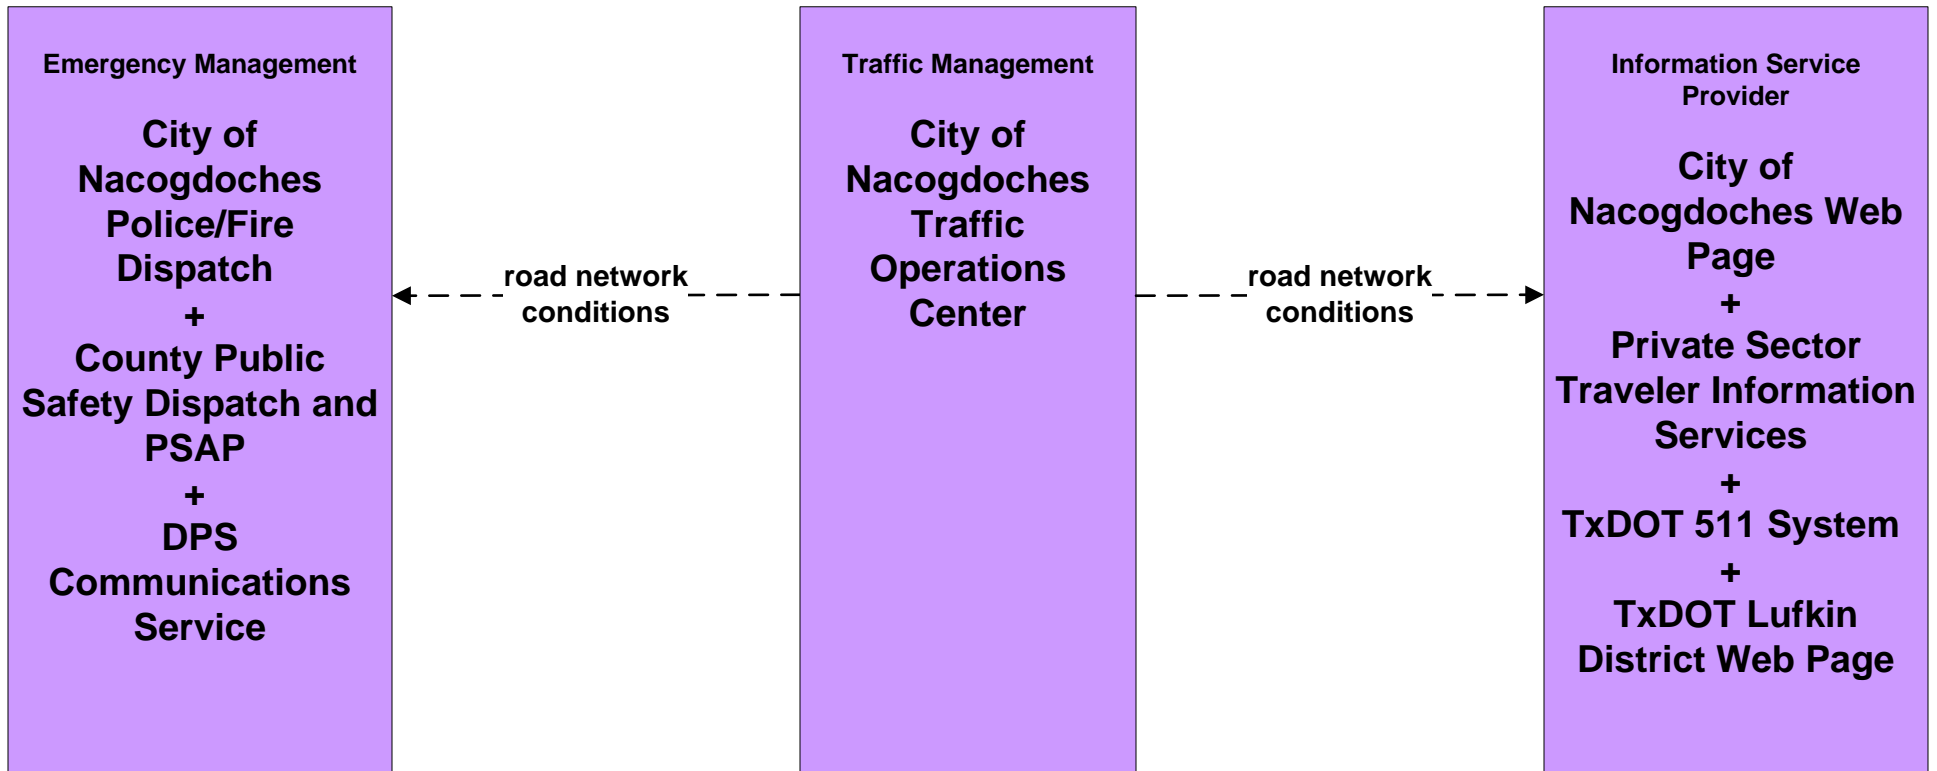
Emergency Management

City of Nacogdoches Police/Fire Dispatch
+
County Public Safety Dispatch and PSAP
+
DPS Communications Service

road network conditions

Traffic Management

City of Nacogdoches Traffic Operations Center

road network conditions

Information Service Provider

City of Nacogdoches Web Page
+
Private Sector Traveler Information Services
+
TxDOT 511 System
+
TxDOT Lufkin District Web Page